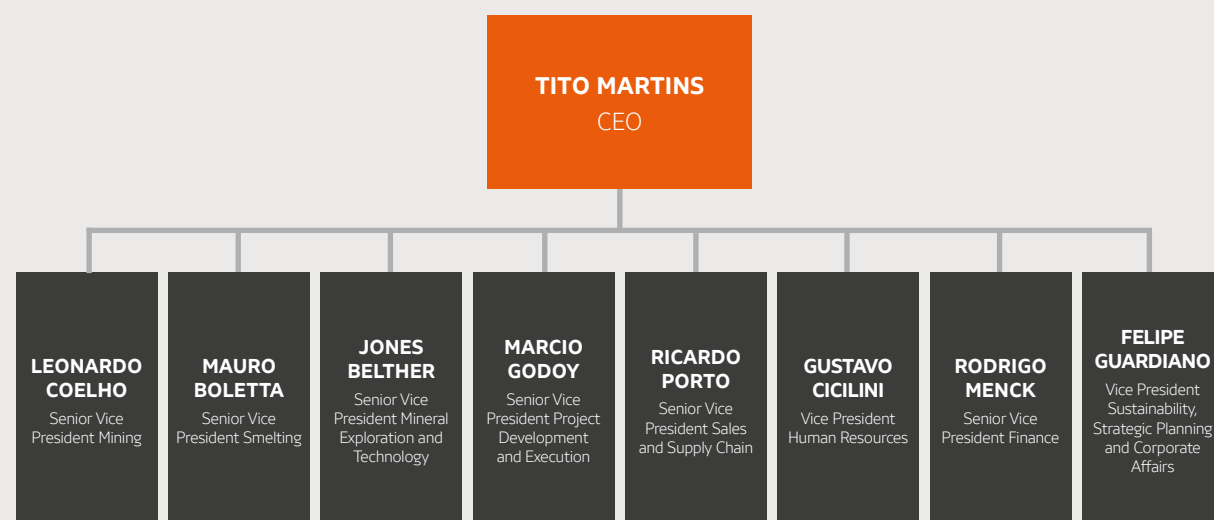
TITO MARTINS
CEO

LEONARDO COELHO
Senior Vice President Mining

MAURO BOLETTA
Senior Vice President Smelting

JONES BELTHER
Senior Vice President Mineral Exploration and Technology

MARCIO GODOY
Senior Vice President Project Development and Execution

RICARDO PORTO
Senior Vice President Sales and Supply Chain

GUSTAVO CICILINI
Vice President Human Resources

RODRIGO MENCK
Senior Vice President Finance

FELIPE GUARDIANO
Vice President Sustainability, Strategic Planning and Corporate Affairs